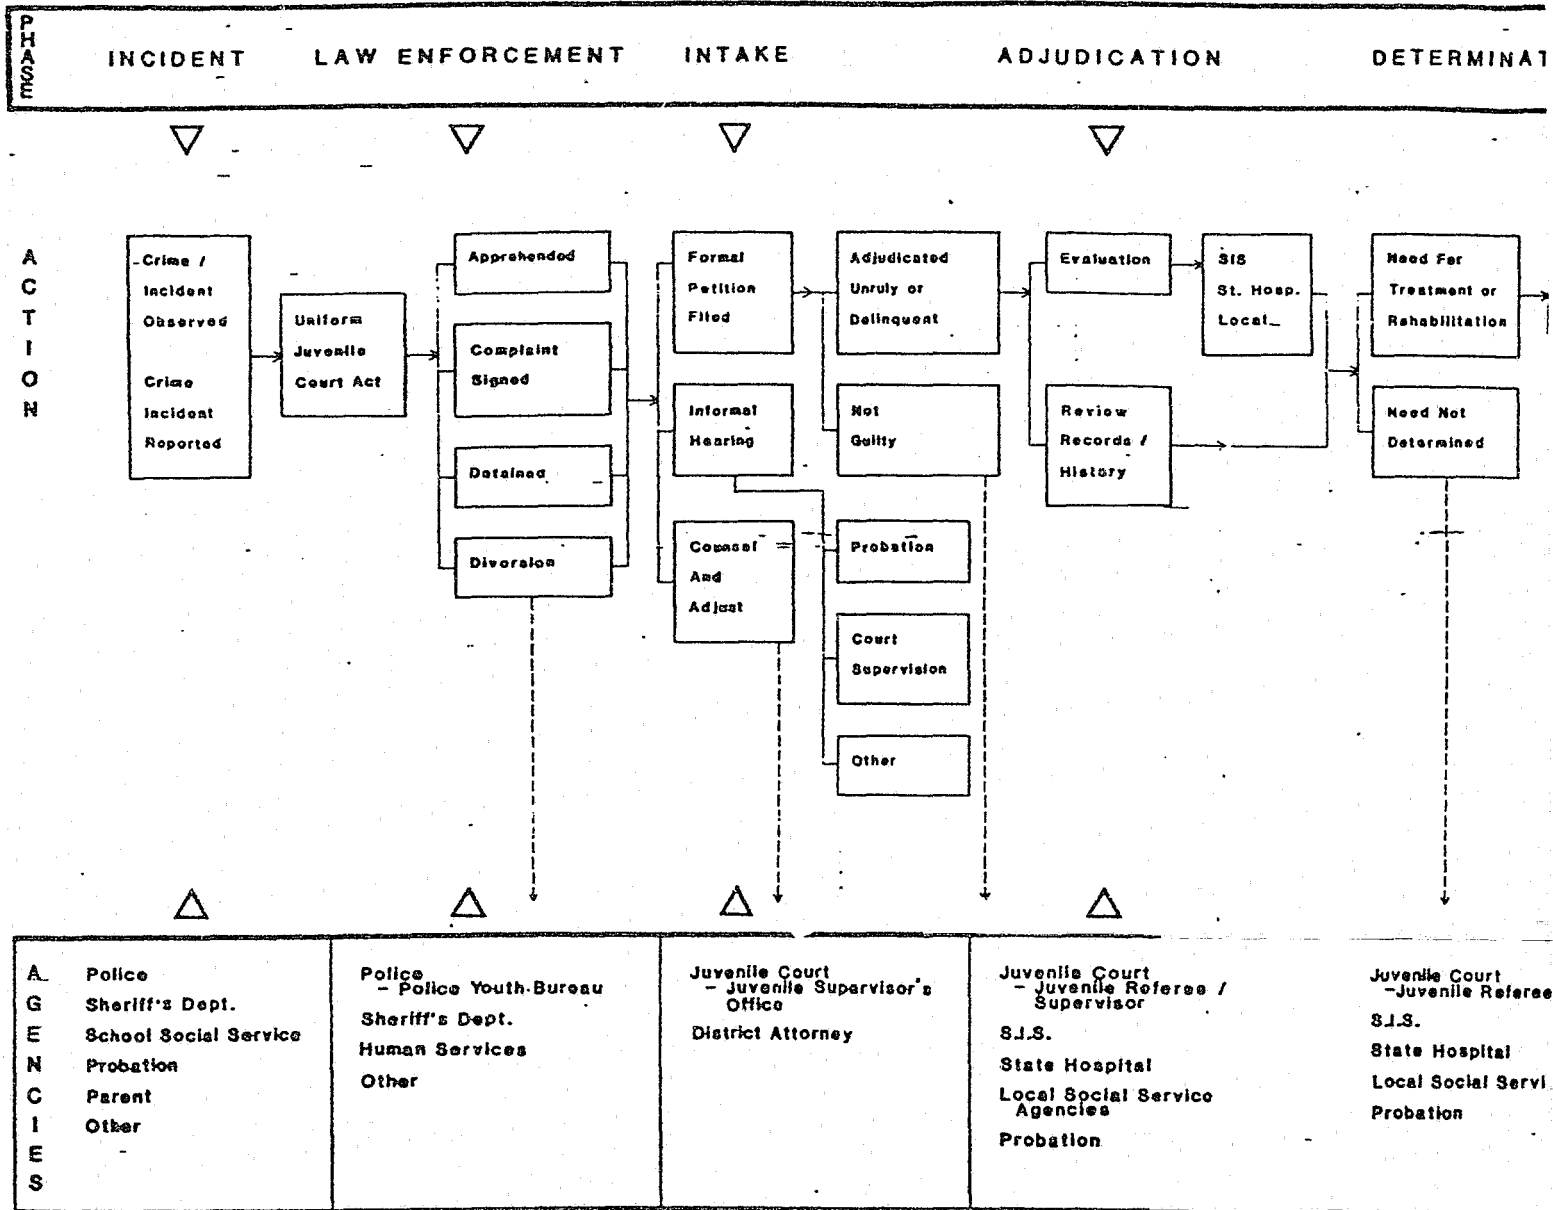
PHASE

INCIDENT

LAW ENFORCEMENT

INTAKE

ADJUDICATION

DETERMINAT

ACTION

Crime / Incident Observed

Crime Incident Reported

Uniform Juvenile Court Act

Apprehended

Complaint Signed

Detained

Diversion

Formal Petition Filed

Informal Hearing

Counsel And Adjust

Adjudicated Unruly or Delinquent

Not Guilty

Probation

Court Supervision

Other

Evaluation

Review Records / History

SIS St. Hosp. Local

Need For Treatment or Rehabilitation

Need Not Determined

AGENCIES

Police
Sheriff's Dept.
School Social Service
Probation
Parent
Other

Police
– Police Youth Bureau
Sheriff's Dept.
Human Services
Other

Juvenile Court
– Juvenile Supervisor's Office
District Attorney

Juvenile Court
– Juvenile Referee / Supervisor
S.I.S.
State Hospital
Local Social Service Agencies
Probation

Juvenile Court
–Juvenile Referee
S.I.S.
State Hospital
Local Social Servi
Probation